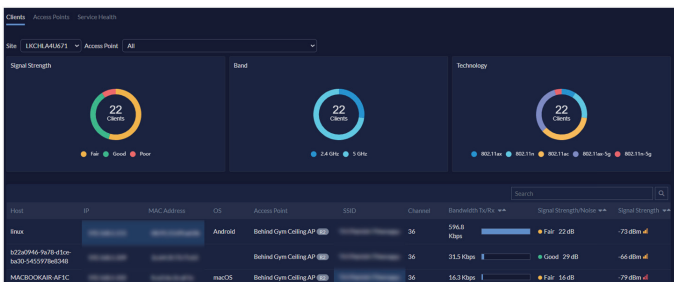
Clients Access Points Service Health

Site LKCHLA4U671 Access Point All

Signal Strength

22
Clients

Fair Good Poor

Band

22
Clients

2.4 GHz 5 GHz

Technology

22
Clients

802.11ax 802.11n 802.11ac 802.11ax-5g 802.11n-5g

Search

| Host | IP | MAC Address | OS | Access Point | SSID | Channel | Bandwidth Tx/Rx | Signal Strength/Noise | Signal Strength |
|---|---|---|---|---|---|---|---|---|---|
| linux | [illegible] | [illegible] | Android | Behind Gym Ceiling AP | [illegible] | 36 | 596.8 Kbps | Fair 22 dB | -73 dBm |
| b22a0946-9a78-d1ce-ba30-5455978e834B | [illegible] | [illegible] | | Behind Gym Ceiling AP | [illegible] | 36 | 31.5 Kbps | Good 29 dB | -66 dBm |
| MACBOOKAIR-AF1C | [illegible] | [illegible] | macOS | Behind Gym Ceiling AP | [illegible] | 36 | 16.3 Kbps | Fair 16 dB | -79 dBm |